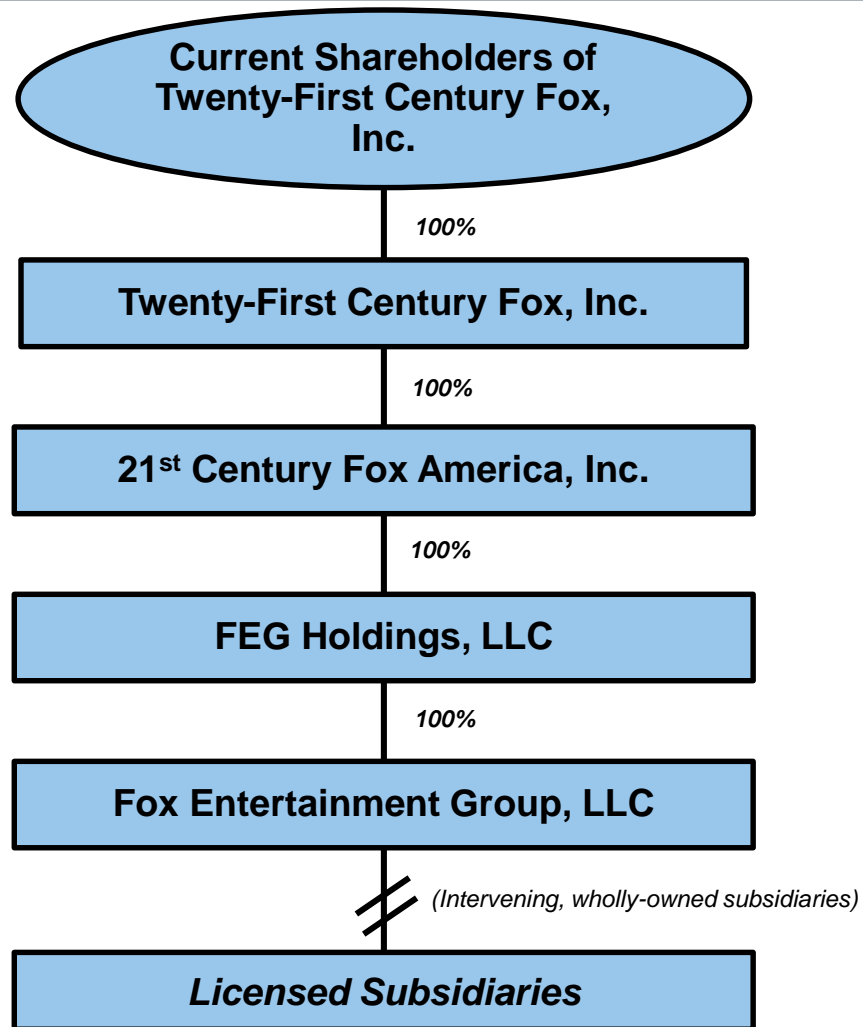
Current Shareholders of Twenty-First Century Fox, Inc.

100%

Twenty-First Century Fox, Inc.

100%

21$^{st}$ Century Fox America, Inc.

100%

FEG Holdings, LLC

100%

Fox Entertainment Group, LLC

(Intervening, wholly-owned subsidiaries)

Licensed Subsidiaries